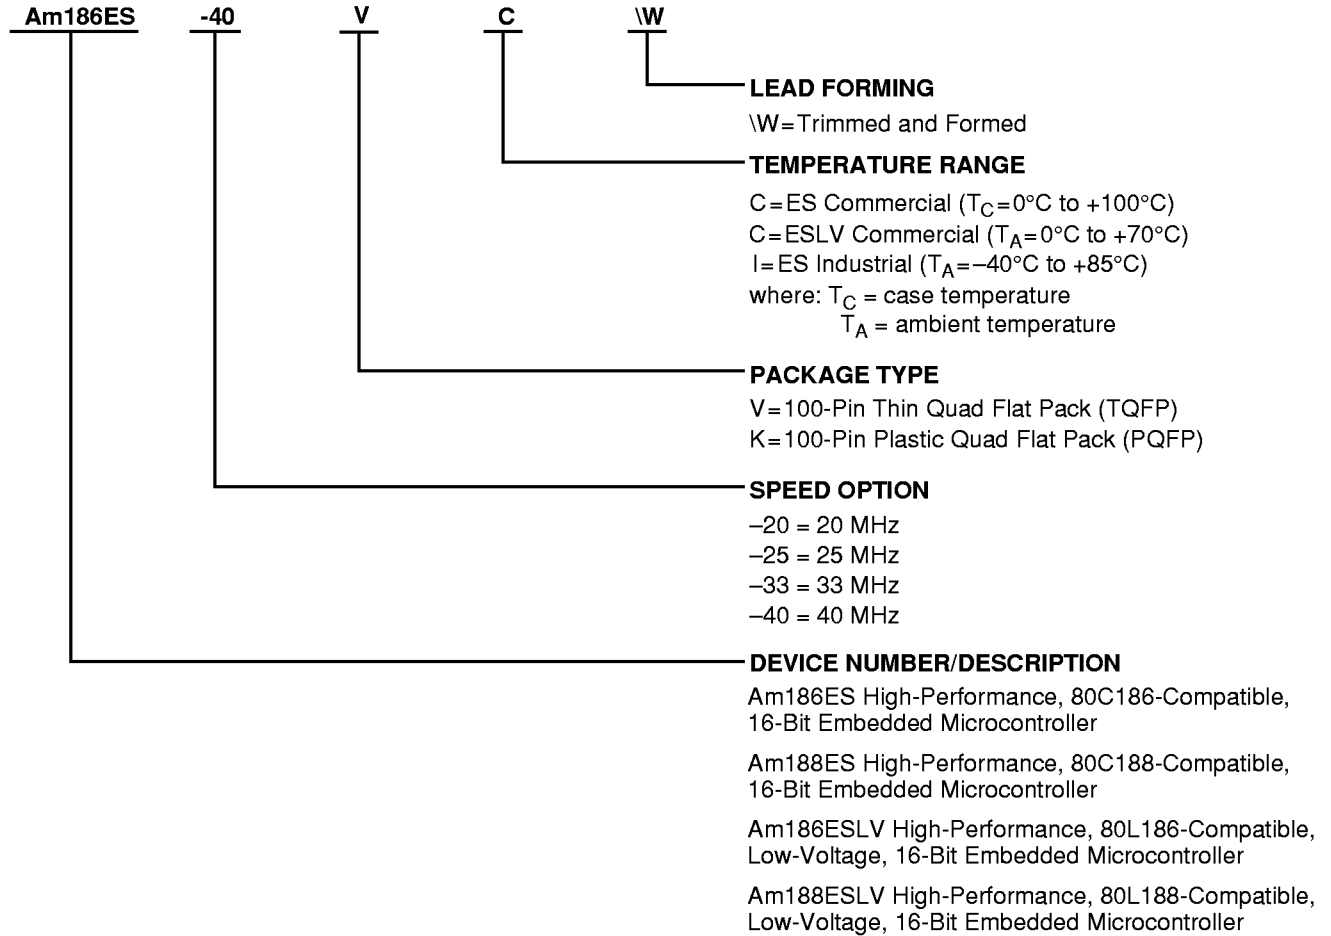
Am186ES -40 V C \W

LEAD FORMING
\W=Trimmed and Formed

TEMPERATURE RANGE
C=ES Commercial ($T_C$=0°C to +100°C)
C=ESLV Commercial ($T_A$=0°C to +70°C)
I=ES Industrial ($T_A$=–40°C to +85°C)
where: $T_C$ = case temperature
$T_A$ = ambient temperature

PACKAGE TYPE
V=100-Pin Thin Quad Flat Pack (TQFP)
K=100-Pin Plastic Quad Flat Pack (PQFP)

SPEED OPTION
–20 = 20 MHz
–25 = 25 MHz
–33 = 33 MHz
–40 = 40 MHz

DEVICE NUMBER/DESCRIPTION
Am186ES High-Performance, 80C186-Compatible, 16-Bit Embedded Microcontroller

Am188ES High-Performance, 80C188-Compatible, 16-Bit Embedded Microcontroller

Am186ESLV High-Performance, 80L186-Compatible, Low-Voltage, 16-Bit Embedded Microcontroller

Am188ESLV High-Performance, 80L188-Compatible, Low-Voltage, 16-Bit Embedded Microcontroller